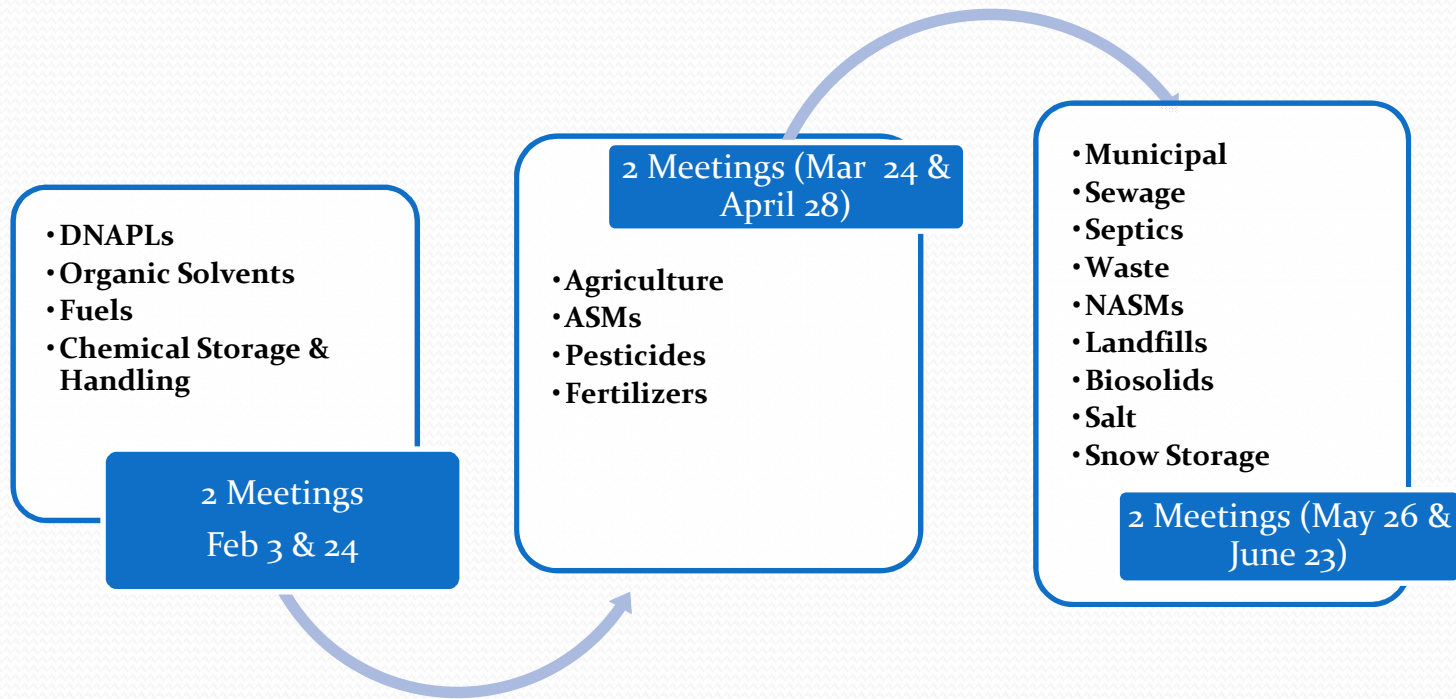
• DNAPLs
• Organic Solvents
• Fuels
• Chemical Storage & Handling

2 Meetings
Feb 3 & 24

2 Meetings (Mar 24 & April 28)

• Agriculture
• ASMs
• Pesticides
• Fertilizers

• Municipal
• Sewage
• Septics
• Waste
• NASMs
• Landfills
• Biosolids
• Salt
• Snow Storage

2 Meetings (May 26 & June 23)